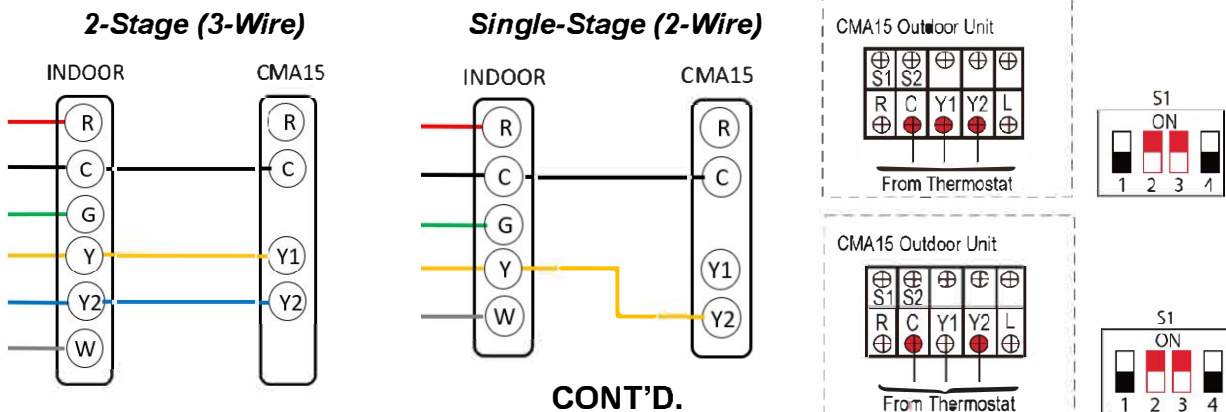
2-Stage (3-Wire)

INDOOR

CMA15

R
C
G
Y
Y2
W

R
C
Y1
Y2

Single-Stage (2-Wire)

INDOOR

CMA15

R
C
G
Y
W

R
C
Y1
Y2

CONT'D.

CMA15 Outdoor Unit

S1 S2
R C Y1 Y2 L

From Thermostat

S1
ON
1 2 3 4

CMA15 Outdoor Unit

S1 S2
R C Y1 Y2 L

From Thermostat

S1
ON
1 2 3 4